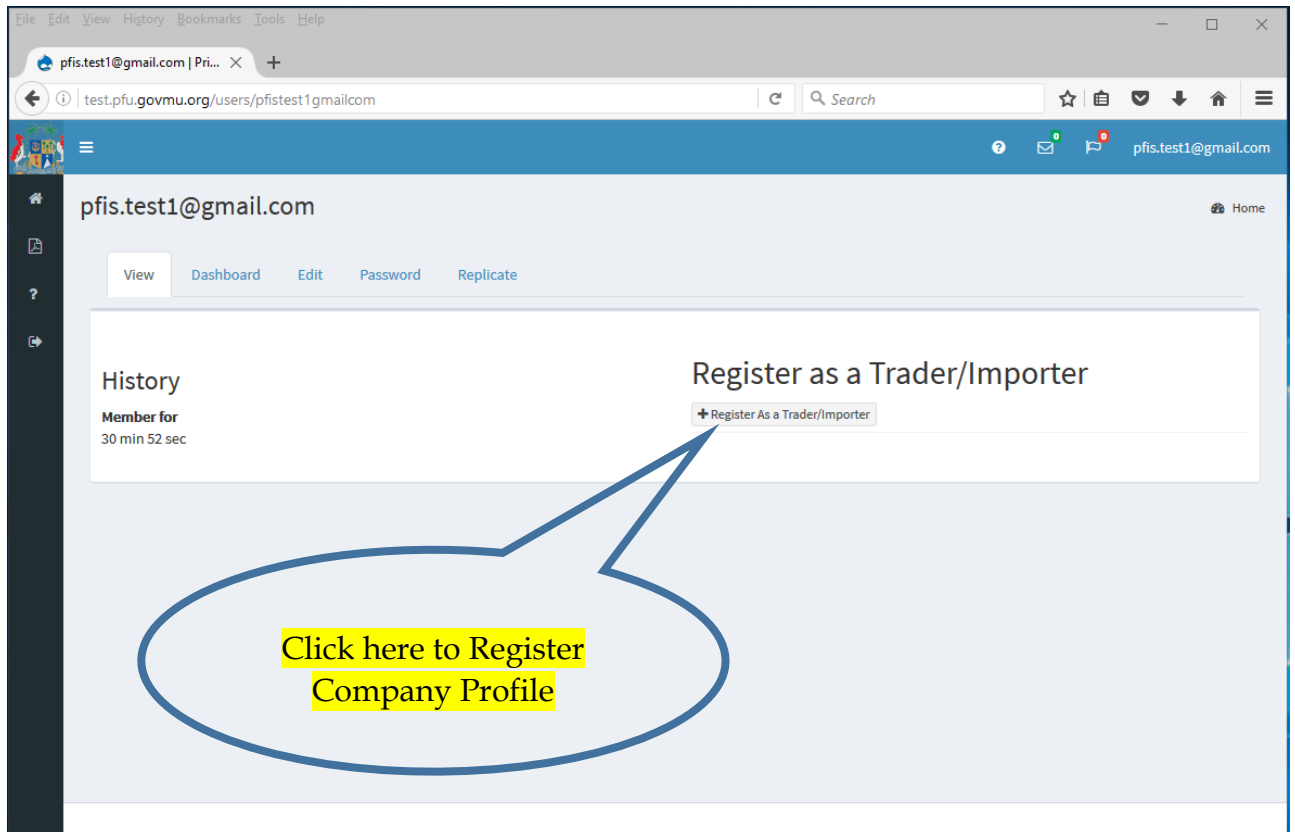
File Edit View History Bookmarks Tools Help

pfis.test1@gmail.com | Pri...

test.pfu.govmu.org/users/pfistest1gmailcom

Search

0 0 pfis.test1@gmail.com

pfis.test1@gmail.com

Home

View Dashboard Edit Password Replicate

History

Member for

30 min 52 sec

Register as a Trader/Importer

+ Register As a Trader/Importer

Click here to Register Company Profile